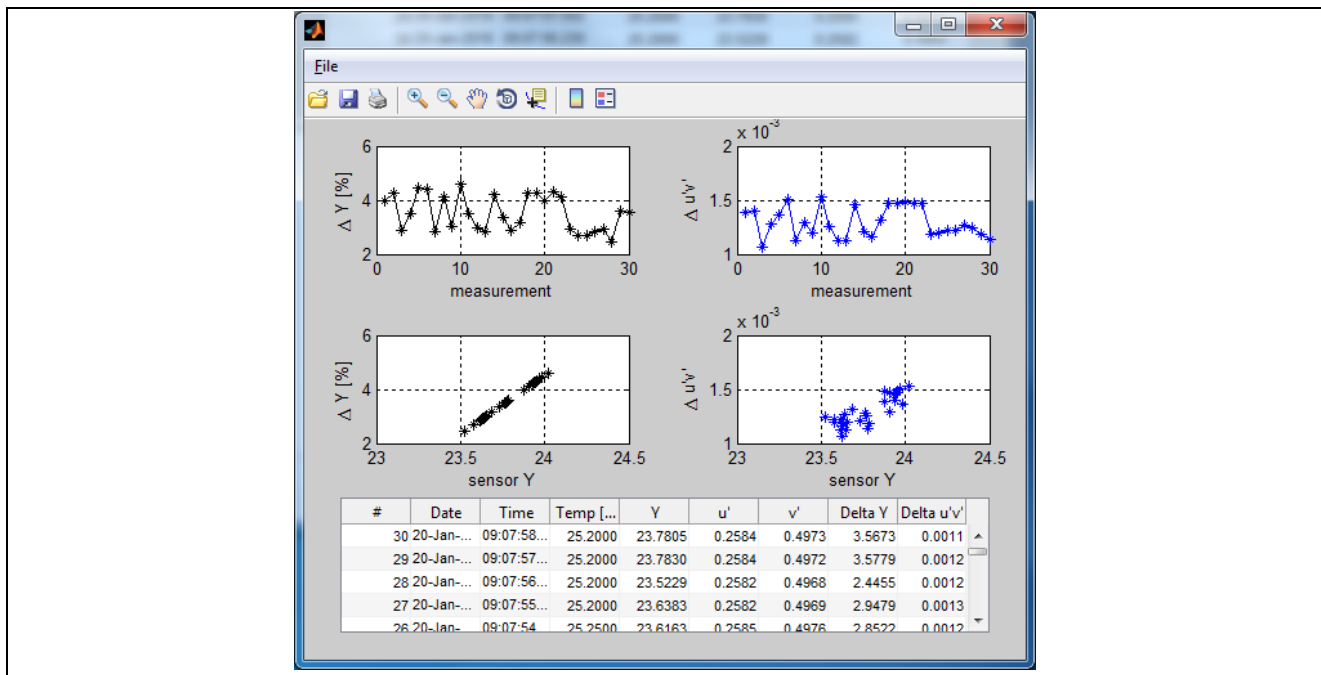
File

6
4
2
Δ Y [%]
0
10
20
30
measurement

x $10^{-3}$
2
1.5
1
Δ u'v'
0
10
20
30
measurement

6
4
2
Δ Y [%]
23
23.5
24
24.5
sensor Y

x $10^{-3}$
2
1.5
1
Δ u'v'
23
23.5
24
24.5
sensor Y

| # | Date | Time | Temp [... | Y | u' | v' | Delta Y | Delta u'v' |
|---|---|---|---|---|---|---|---|---|
| 30 | 20-Jan-... | 09:07:58... | 25.2000 | 23.7805 | 0.2584 | 0.4973 | 3.5673 | 0.0011 |
| 29 | 20-Jan-... | 09:07:57... | 25.2000 | 23.7830 | 0.2584 | 0.4972 | 3.5779 | 0.0012 |
| 28 | 20-Jan-... | 09:07:56... | 25.2000 | 23.5229 | 0.2582 | 0.4968 | 2.4455 | 0.0012 |
| 27 | 20-Jan-... | 09:07:55... | 25.2000 | 23.6383 | 0.2582 | 0.4969 | 2.9479 | 0.0013 |
| 26 | 20-Jan-... | 09:07:54... | 25.2500 | 23.6163 | 0.2585 | 0.4976 | 2.8522 | 0.0012 |